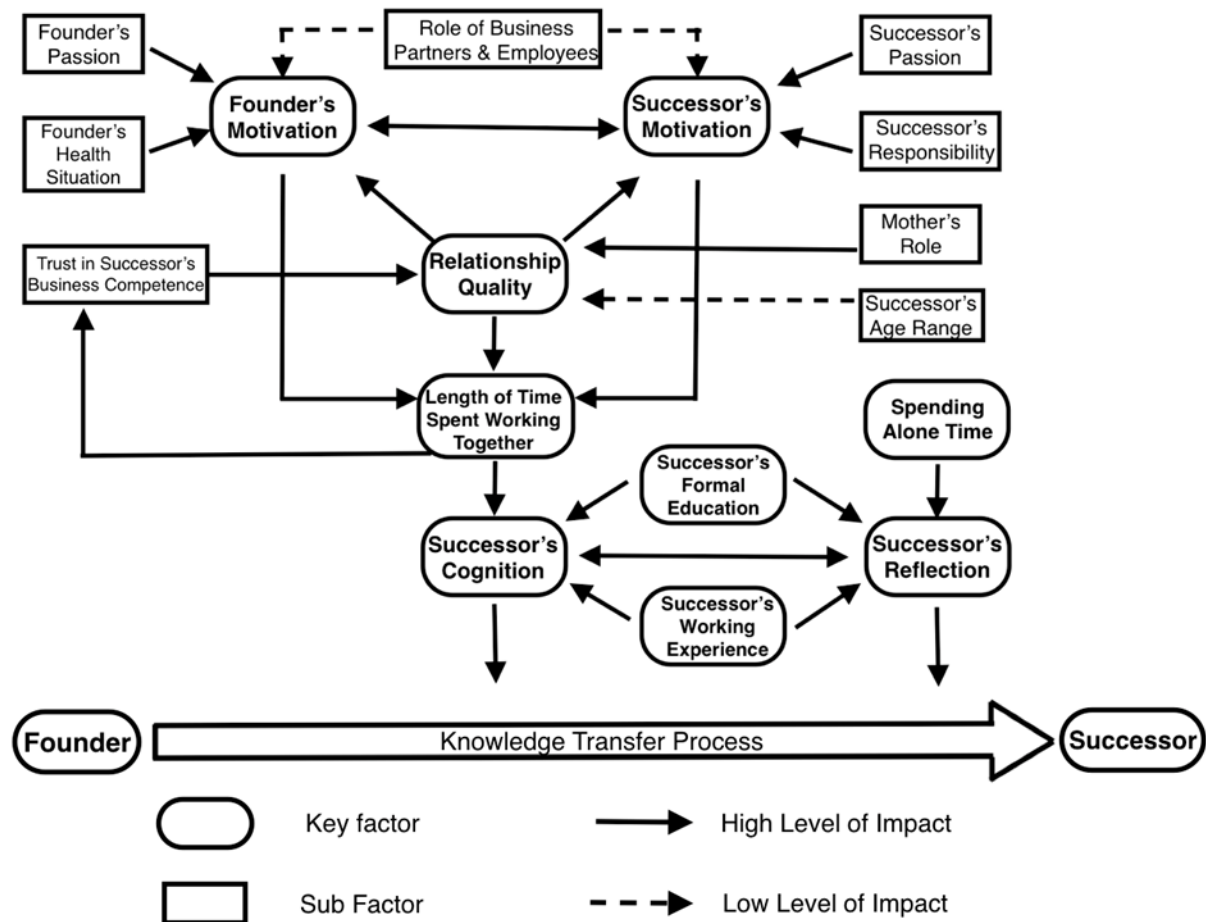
Founder's Passion

Role of Business Partners & Employees

Successor's Passion

Founder's Motivation

Successor's Motivation

Founder's Health Situation

Successor's Responsibility

Mother's Role

Trust in Successor's Business Competence

Relationship Quality

Successor's Age Range

Length of Time Spent Working Together

Spending Alone Time

Successor's Formal Education

Successor's Cognition

Successor's Reflection

Successor's Working Experience

Founder

Knowledge Transfer Process

Successor

Key factor

High Level of Impact

Sub Factor

Low Level of Impact